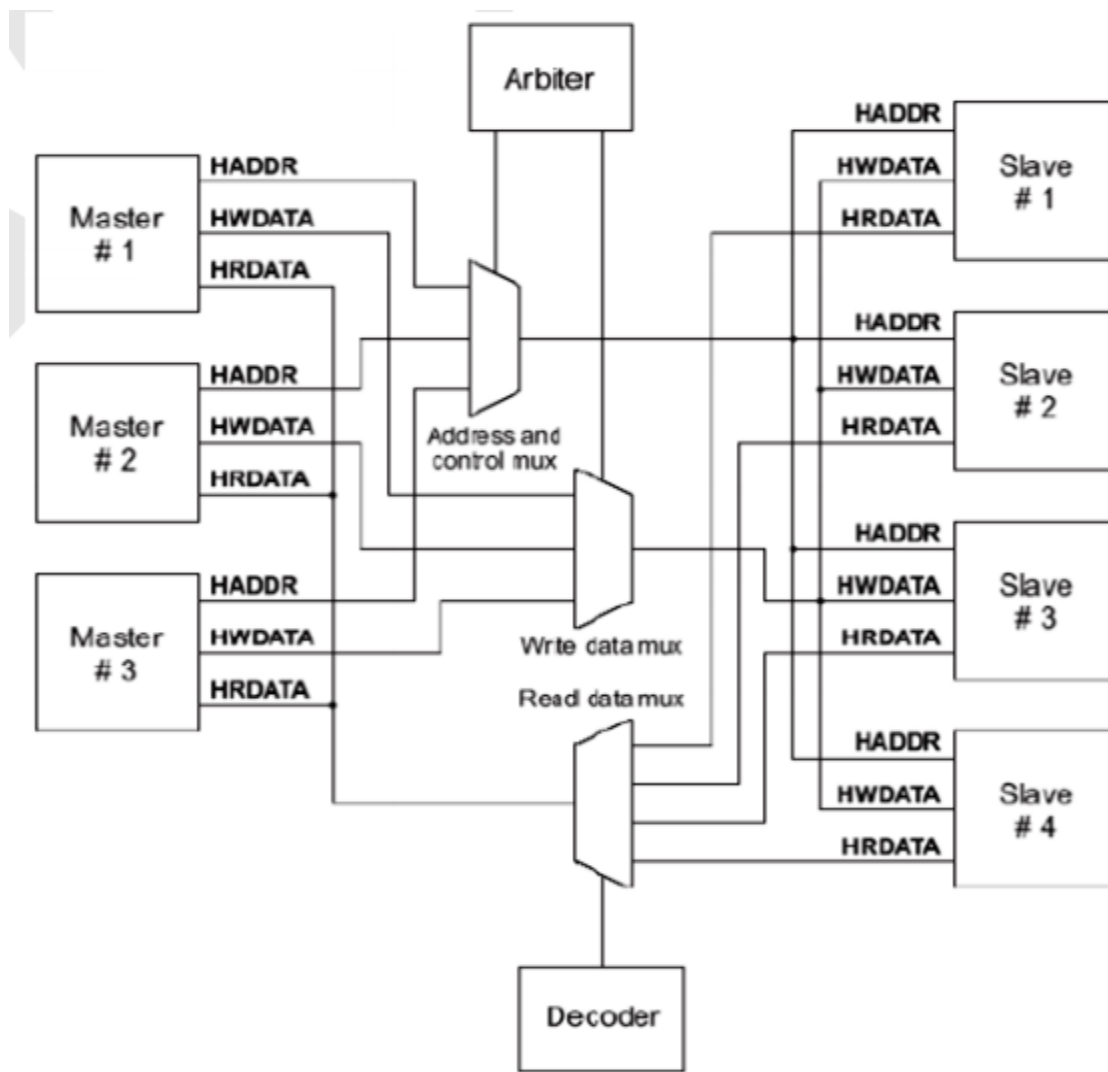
Arbiter

Master # 1
HADDR
HWDATA
HRDATA

Master # 2
HADDR
HWDATA
HRDATA

Master # 3
HADDR
HWDATA
HRDATA

Address and control mux

Wrte data mux

Read data mux

HADDR
HWDATA
HRDATA
Slave # 1

HADDR
HWDATA
HRDATA
Slave # 2

HADDR
HWDATA
HRDATA
Slave # 3

HADDR
HWDATA
HRDATA
Slave # 4

Decoder